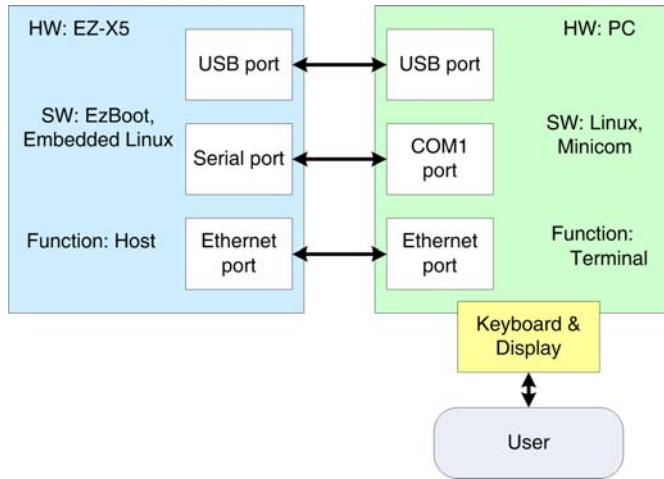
HW: EZ-X5

USB port

SW: EzBoot, Embedded Linux

Serial port

Function: Host

Ethernet port

HW: PC

USB port

COM1 port

SW: Linux, Minicom

Ethernet port

Function: Terminal

Keyboard & Display

User